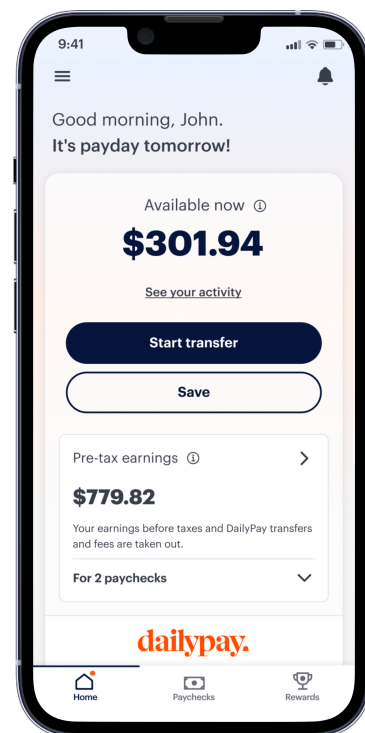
9:41

Good morning, John.
It's payday tomorrow!

Available now

$301.94

See your activity

Start transfer

Save

Pre-tax earnings

$779.82

Your earnings before taxes and DailyPay transfers and fees are taken out.

For 2 paychecks

dailypay.

Home

Paychecks

Rewards